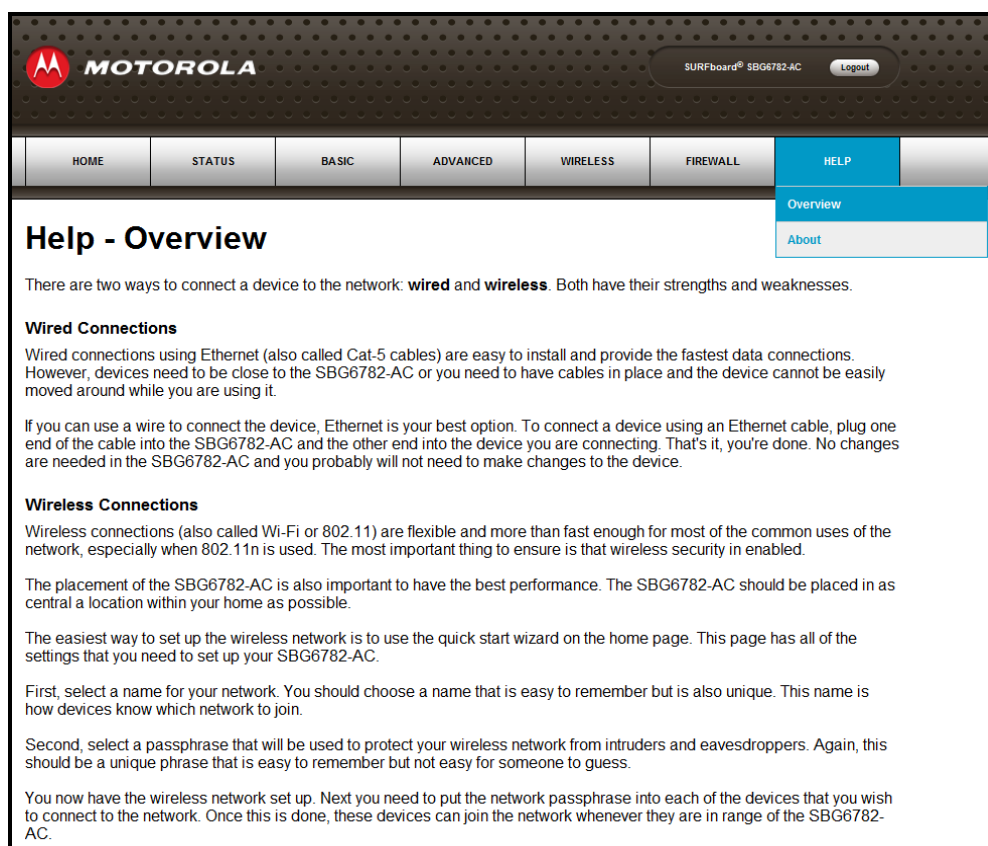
MOTOROLA

SURFboard® SBG6782-AC Logout

HOME STATUS BASIC ADVANCED WIRELESS FIREWALL HELP

Overview
About

Help - Overview

There are two ways to connect a device to the network: **wired** and **wireless**. Both have their strengths and weaknesses.

**Wired Connections**

Wired connections using Ethernet (also called Cat-5 cables) are easy to install and provide the fastest data connections. However, devices need to be close to the SBG6782-AC or you need to have cables in place and the device cannot be easily moved around while you are using it.

If you can use a wire to connect the device, Ethernet is your best option. To connect a device using an Ethernet cable, plug one end of the cable into the SBG6782-AC and the other end into the device you are connecting. That's it, you're done. No changes are needed in the SBG6782-AC and you probably will not need to make changes to the device.

**Wireless Connections**

Wireless connections (also called Wi-Fi or 802.11) are flexible and more than fast enough for most of the common uses of the network, especially when 802.11n is used. The most important thing to ensure is that wireless security in enabled.

The placement of the SBG6782-AC is also important to have the best performance. The SBG6782-AC should be placed in as central a location within your home as possible.

The easiest way to set up the wireless network is to use the quick start wizard on the home page. This page has all of the settings that you need to set up your SBG6782-AC.

First, select a name for your network. You should choose a name that is easy to remember but is also unique. This name is how devices know which network to join.

Second, select a passphrase that will be used to protect your wireless network from intruders and eavesdroppers. Again, this should be a unique phrase that is easy to remember but not easy for someone to guess.

You now have the wireless network set up. Next you need to put the network passphrase into each of the devices that you wish to connect to the network. Once this is done, these devices can join the network whenever they are in range of the SBG6782-AC.